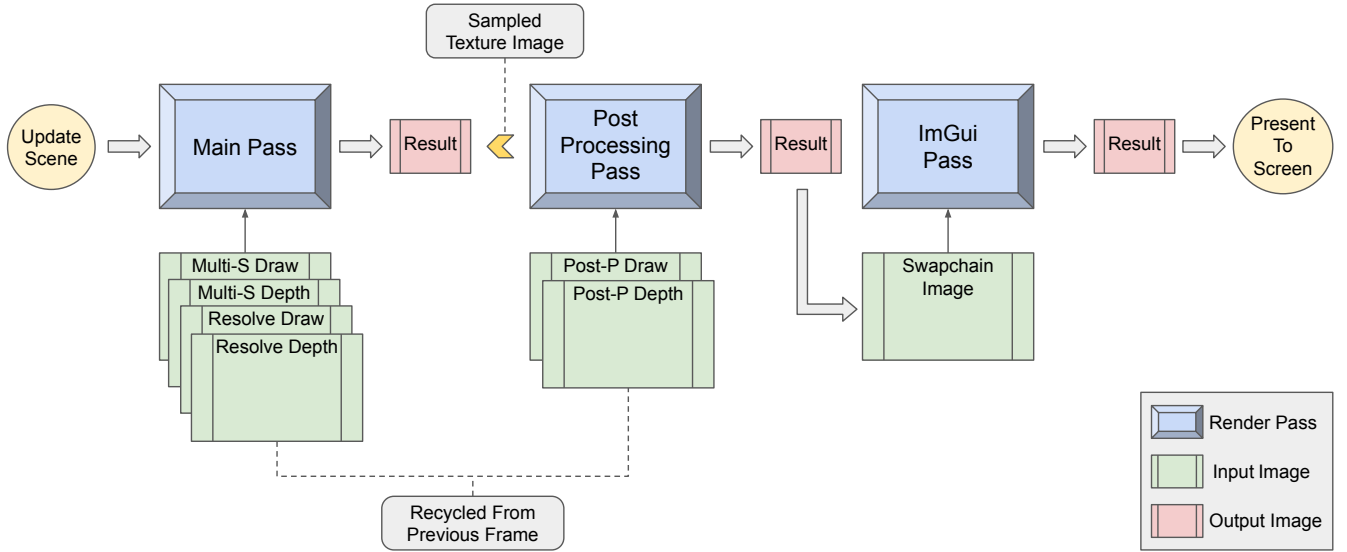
Sampled Texture Image

Update Scene

Main Pass

Result

Post Processing Pass

Result

ImGui Pass

Result

Present To Screen

Multi-S Draw
Multi-S Depth
Resolve Draw
Resolve Depth

Post-P Draw
Post-P Depth

Swapchain Image

Recycled From Previous Frame

Render Pass
Input Image
Output Image